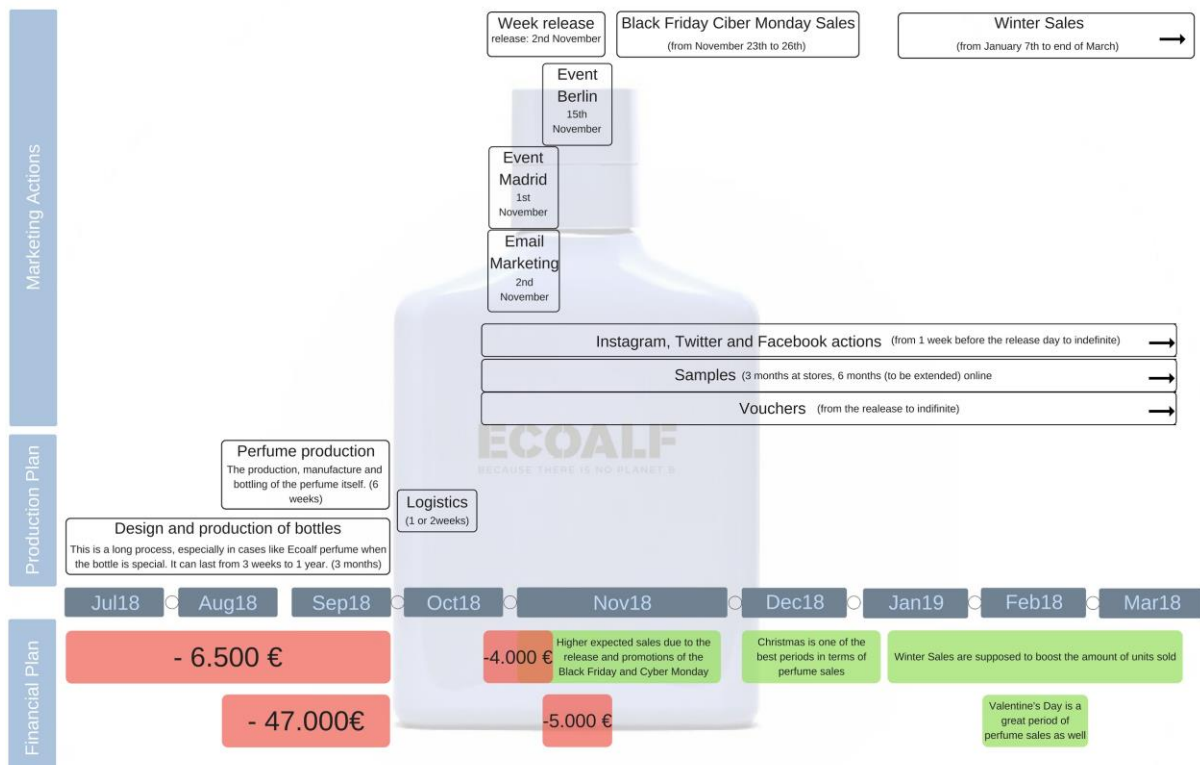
Marketing Actions

Week release
release: 2nd November

Black Friday Ciber Monday Sales
(from November 23th to 26th)

Winter Sales
(from January 7th to end of March)

Event
Berlin
15th
November

Event
Madrid
1st
November

Email
Marketing
2nd
November

Instagram, Twitter and Facebook actions (from 1 week before the release day to indefinite)

Samples (3 months at stores, 6 months (to be extended) online)

Vouchers (from the realease to indifinite)

ECOALF
BECAUSE THERE IS NO PLANET B

Production Plan

Perfume production
The production, manufacture and bottling of the perfume itself. (6 weeks)

Logistics
(1 or 2weeks)

Design and production of bottles
This is a long process, especially in cases like Ecoalf perfume when the bottle is special. It can last from 3 weeks to 1 year. (3 months)

Jul18 Aug18 Sep18 Oct18 Nov18 Dec18 Jan19 Feb18 Mar18

Financial Plan

- 6.500 €

-4.000 €

Higher expected sales due to the release and promotions of the Black Friday and Cyber Monday

Christmas is one of the best periods in terms of perfume sales

Winter Sales are supposed to boost the amount of units sold

- 47.000€

-5.000 €

Valentine's Day is a great period of perfume sales as well